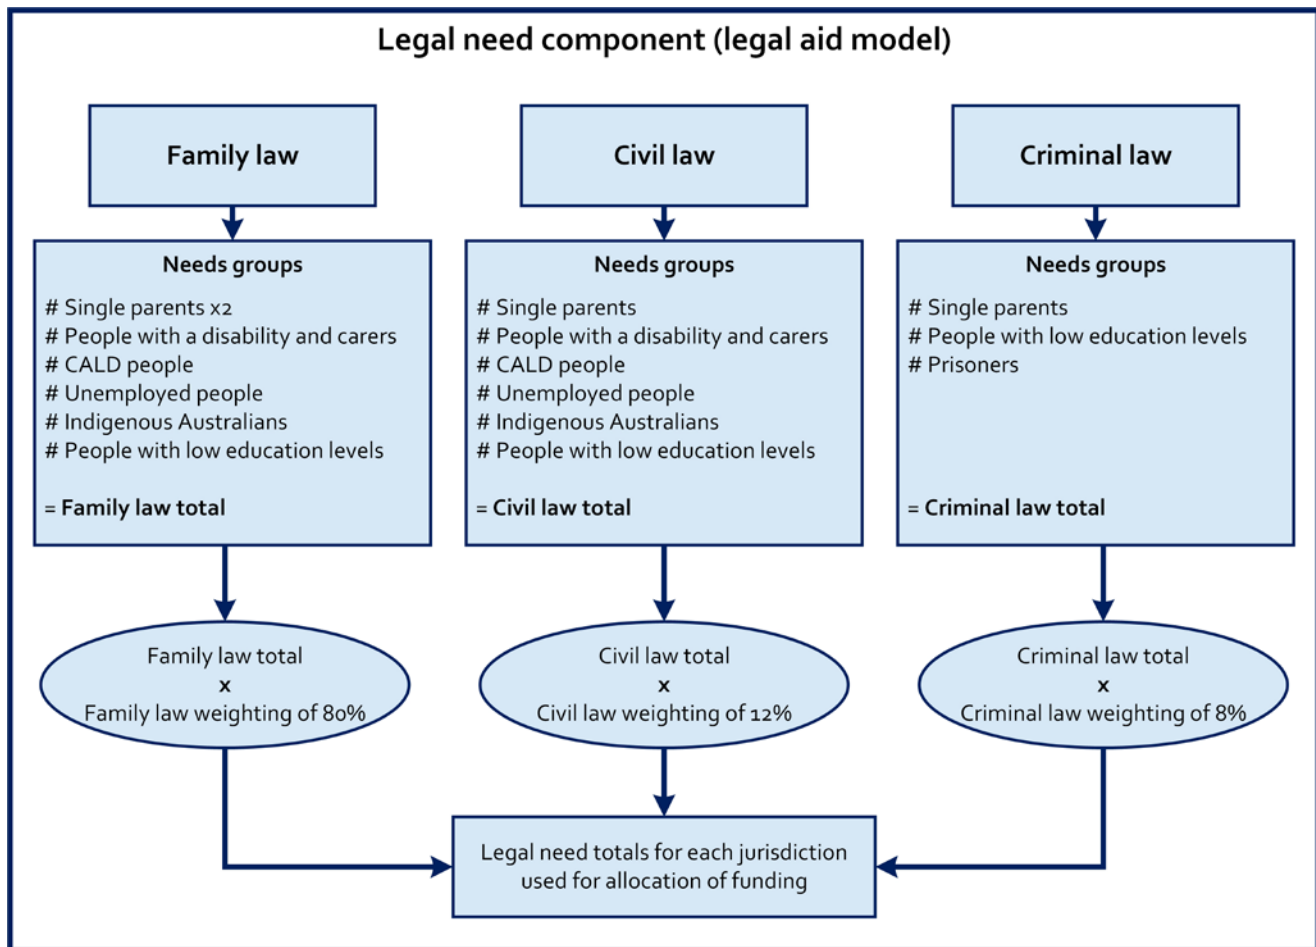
Legal need component (legal aid model)

Family law

Needs groups
# Single parents x2
# People with a disability and carers
# CALD people
# Unemployed people
# Indigenous Australians
# People with low education levels

= **Family law total**

Civil law

Needs groups
# Single parents
# People with a disability and carers
# CALD people
# Unemployed people
# Indigenous Australians
# People with low education levels

= **Civil law total**

Criminal law

Needs groups
# Single parents
# People with low education levels
# Prisoners

= **Criminal law total**

Family law total
x
Family law weighting of 80%

Civil law total
x
Civil law weighting of 12%

Criminal law total
x
Criminal law weighting of 8%

Legal need totals for each jurisdiction used for allocation of funding